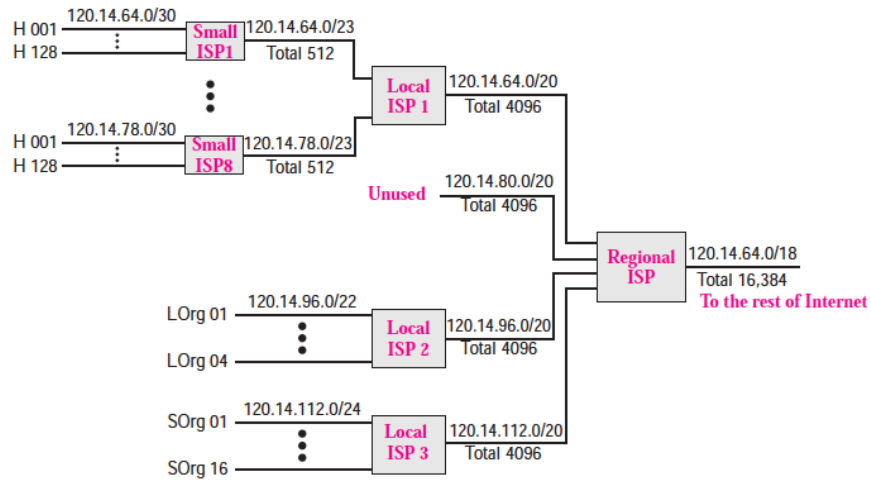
H 001
H 128
120.14.64.0/30
Small ISP1
120.14.64.0/23
Total 512

H 001
H 128
120.14.78.0/30
Small ISP8
120.14.78.0/23
Total 512

Local ISP 1
120.14.64.0/20
Total 4096

Unused
120.14.80.0/20
Total 4096

Regional ISP
120.14.64.0/18
Total 16,384
To the rest of Internet

LOrg 01
LOrg 04
120.14.96.0/22
Local ISP 2
120.14.96.0/20
Total 4096

SOrg 01
SOrg 16
120.14.112.0/24
Local ISP 3
120.14.112.0/20
Total 4096